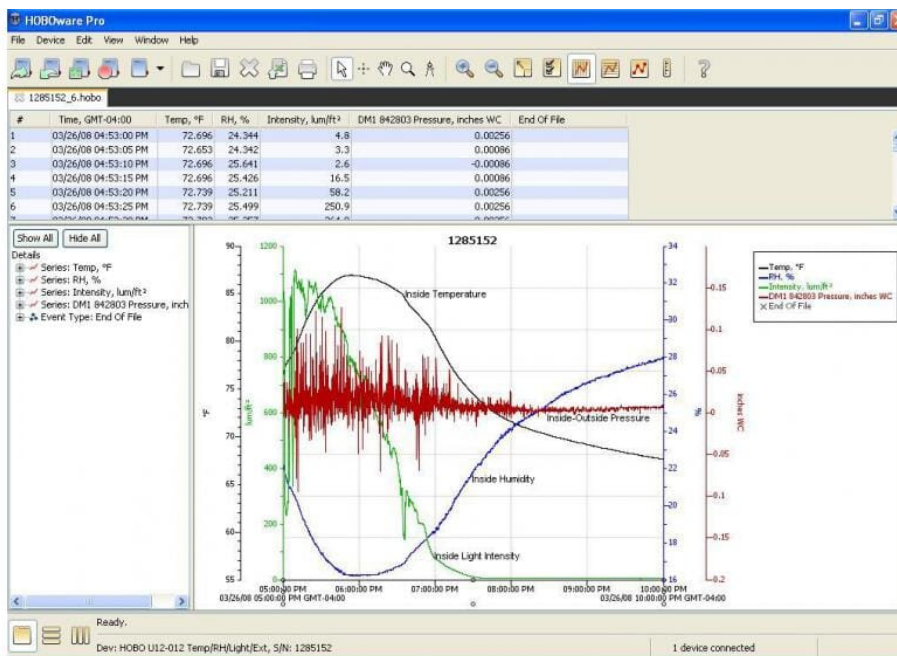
HOBOware Pro

File Device Edit View Window Help

1285152_6.hobo

| # | Time, GMT-04:00 | Temp, °F | RH, % | Intensity, lum/ft² | DM1 842803 Pressure, inches WC | End Of File |
|---|---|---|---|---|---|---|
| 1 | 03/26/08 04:53:00 PM | 72.696 | 24.344 | 4.8 | 0.00256 | |
| 2 | 03/26/08 04:53:05 PM | 72.653 | 24.342 | 3.3 | 0.00086 | |
| 3 | 03/26/08 04:53:10 PM | 72.696 | 25.641 | 2.6 | -0.00086 | |
| 4 | 03/26/08 04:53:15 PM | 72.696 | 25.426 | 16.5 | 0.00086 | |
| 5 | 03/26/08 04:53:20 PM | 72.739 | 25.211 | 58.2 | 0.00256 | |
| 6 | 03/26/08 04:53:25 PM | 72.739 | 25.499 | 250.9 | 0.00256 | |
| 7 | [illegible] | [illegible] | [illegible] | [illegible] | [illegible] | |

Show All Hide All

Details
Series: Temp, °F
Series: RH, %
Series: Intensity, lum/ft²
Series: DM1 842803 Pressure, inch
Event Type: End Of File

1285152

90 85 80 75 70 65 60 55
°F
1200 1000 800 600 400 200 0
lum/ft²
34 32 30 28 26 24 22 20 18 16
%
0.15 0.1 0.05 0 -0.05 -0.1 -0.15 -0.2
inches WC

Inside Temperature
Inside-Outside Pressure
Inside Humidity
Inside Light Intensity

05:00:00 PM 06:00:00 PM 07:00:00 PM 08:00:00 PM 09:00:00 PM 10:00:00 PM
03/26/08 05:00:00 PM GMT-04:00
03/26/08 10:00:00 PM GMT-04:00

Temp, °F
RH, %
Intensity, lum/ft²
DM1 842803 Pressure, inches WC
End Of File

Ready.

Dev: HOBO U12-012 Temp/RH/Light/Ext, S/N: 1285152

1 device connected